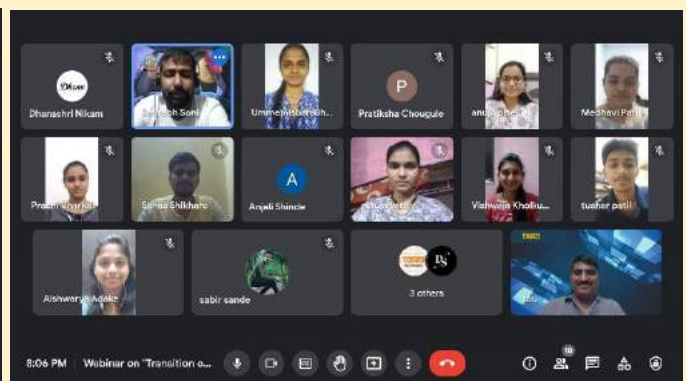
Dhanashri Nikam

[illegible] Soni

Ummeh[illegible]

P

Pratiksha Chougule

anu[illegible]

Medhavi Pa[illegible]

Prachi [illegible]

Sahas Shikhare

A

Anjali Shinde

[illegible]

Vishwaja Kholkut...

tushar patil

Aishwarya Adake

sabir sande

3 others

You

8:06 PM | Webinar on "Transition o...

10